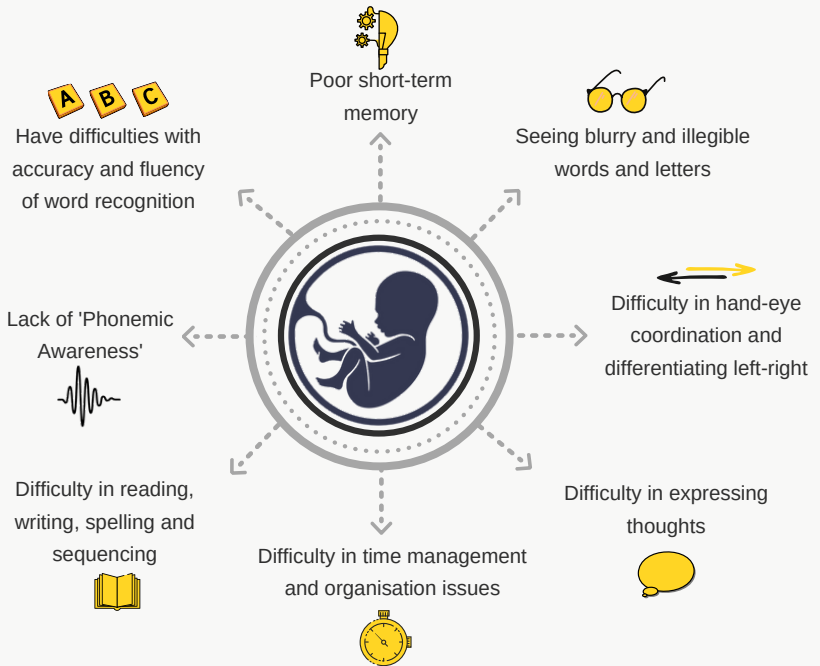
Poor short-term memory

A B C

Have difficulties with accuracy and fluency of word recognition

Seeing blurry and illegible words and letters

Lack of 'Phonemic Awareness'

Difficulty in hand-eye coordination and differentiating left-right

Difficulty in reading, writing, spelling and sequencing

Difficulty in expressing thoughts

Difficulty in time management and organisation issues